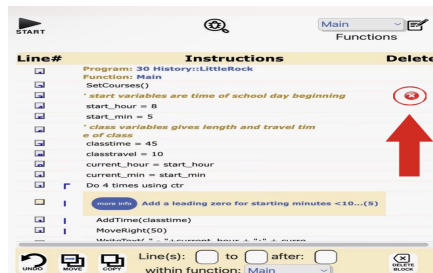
START

Main

Functions

| Line# | Instructions | Delete |
|---|---|---|
| | Program: 30 History::LittleRock | |
| | Function: Main | |
| | SetCourses() | |
| | ' start variables are time of school day beginning | |
| | start_hour = 8 | |
| | start_min = 5 | |
| | ' class variables gives length and travel time of class | |
| | classtime = 45 | |
| | classtravel = 10 | |
| | current_hour = start_hour | |
| | current_min = start_min | |
| | Do 4 times using ctr | |
| | more info Add a leading zero for starting minutes <10...(5) | |
| | AddTime(classtime) | |
| | MoveRight(50) | |
| | WriteText(" " +current_hour + ":" + curre | |

UNDO MOVE COPY Line(s): to after: within function: Main DELETE BLOCK